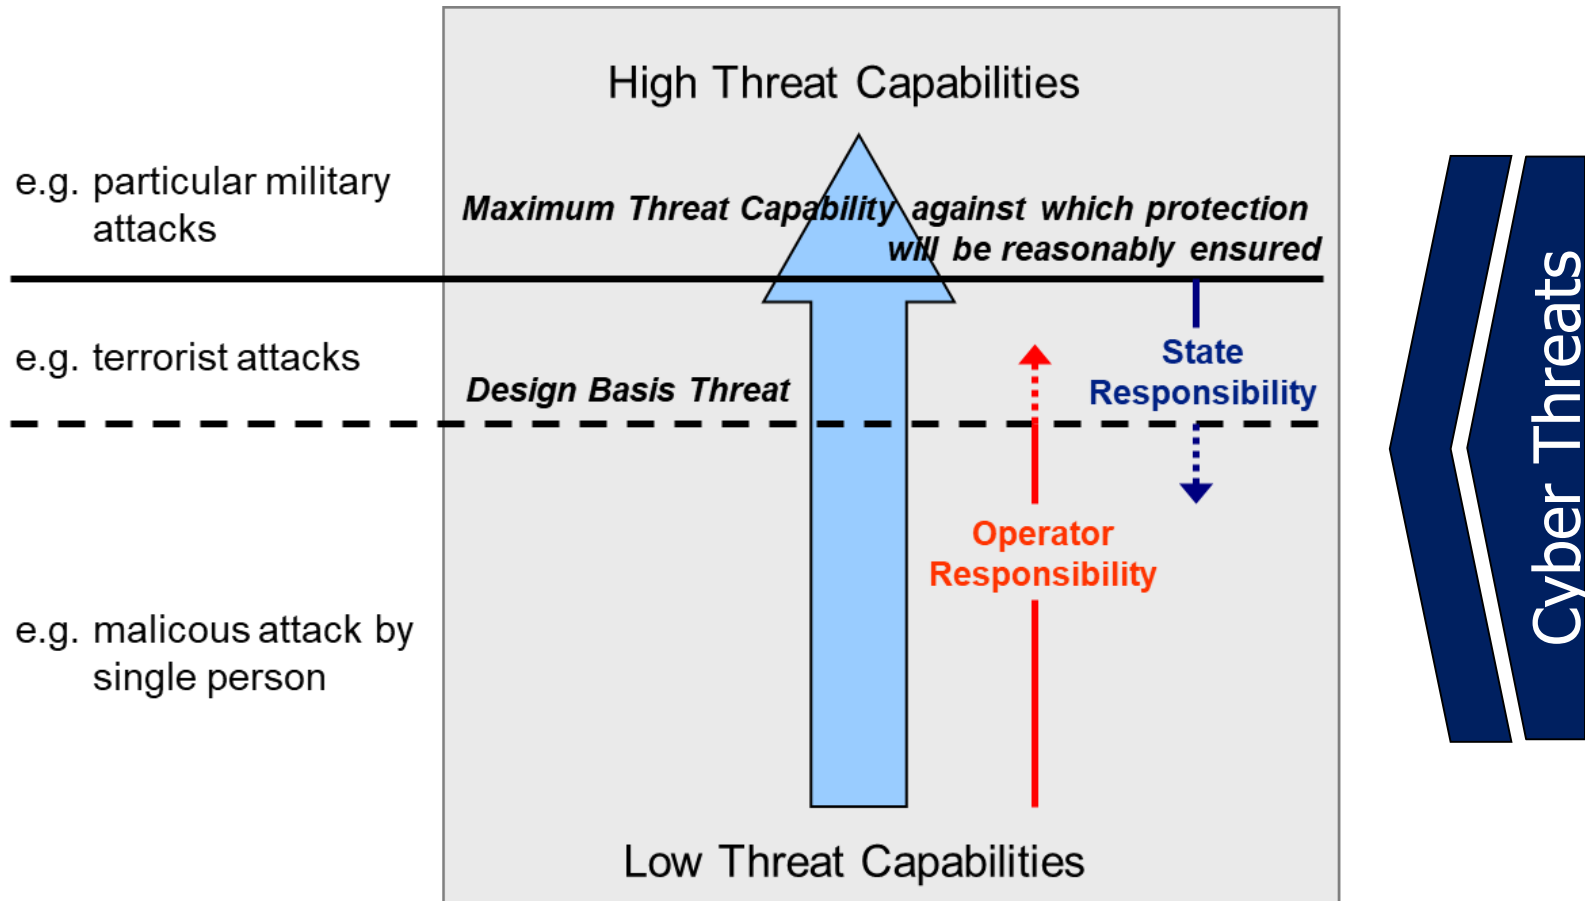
High Threat Capabilities

e.g. particular military attacks

Maximum Threat Capability against which protection will be reasonably ensured

e.g. terrorist attacks

Design Basis Threat

State Responsibility

Operator Responsibility

e.g. malicous attack by single person

Low Threat Capabilities

Cyber Threats